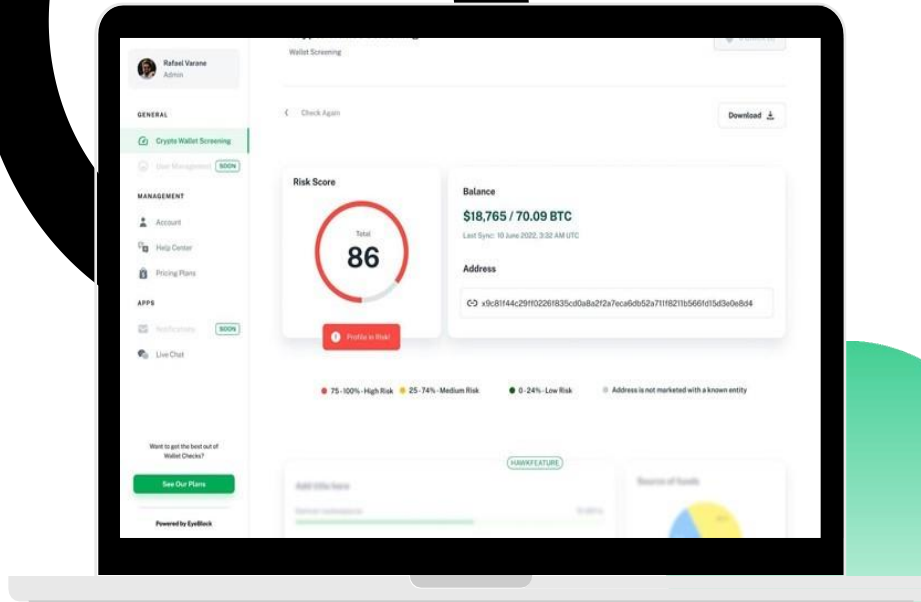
Rafael Varane
Admin

GENERAL
Crypto Wallet Screening
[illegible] SOON

MANAGEMENT
Account
Help Center
Pricing Plans

APPS
Notifications SOON
Live Chat

Want to get the best out of Wallet Checks?
See Our Plans
Powered by EyeBlock

Wallet Screening

Check Again
Download

Risk Score
Total
86
Profile in Risk!

Balance
$18,765 / 70.09 BTC
Last Sync: 10 June 2022, 3:32 AM UTC

Address
x9c81f44c29ff02261835cd0a8a2f2a7eca6db52a71f8211b566fd15d3e0e8d4

75 - 100% - High Risk
25 - 74% - Medium Risk
0 - 24% - Low Risk
Address is not marketed with a known entity

HAWKFEATURE
Add title here
Source of funds